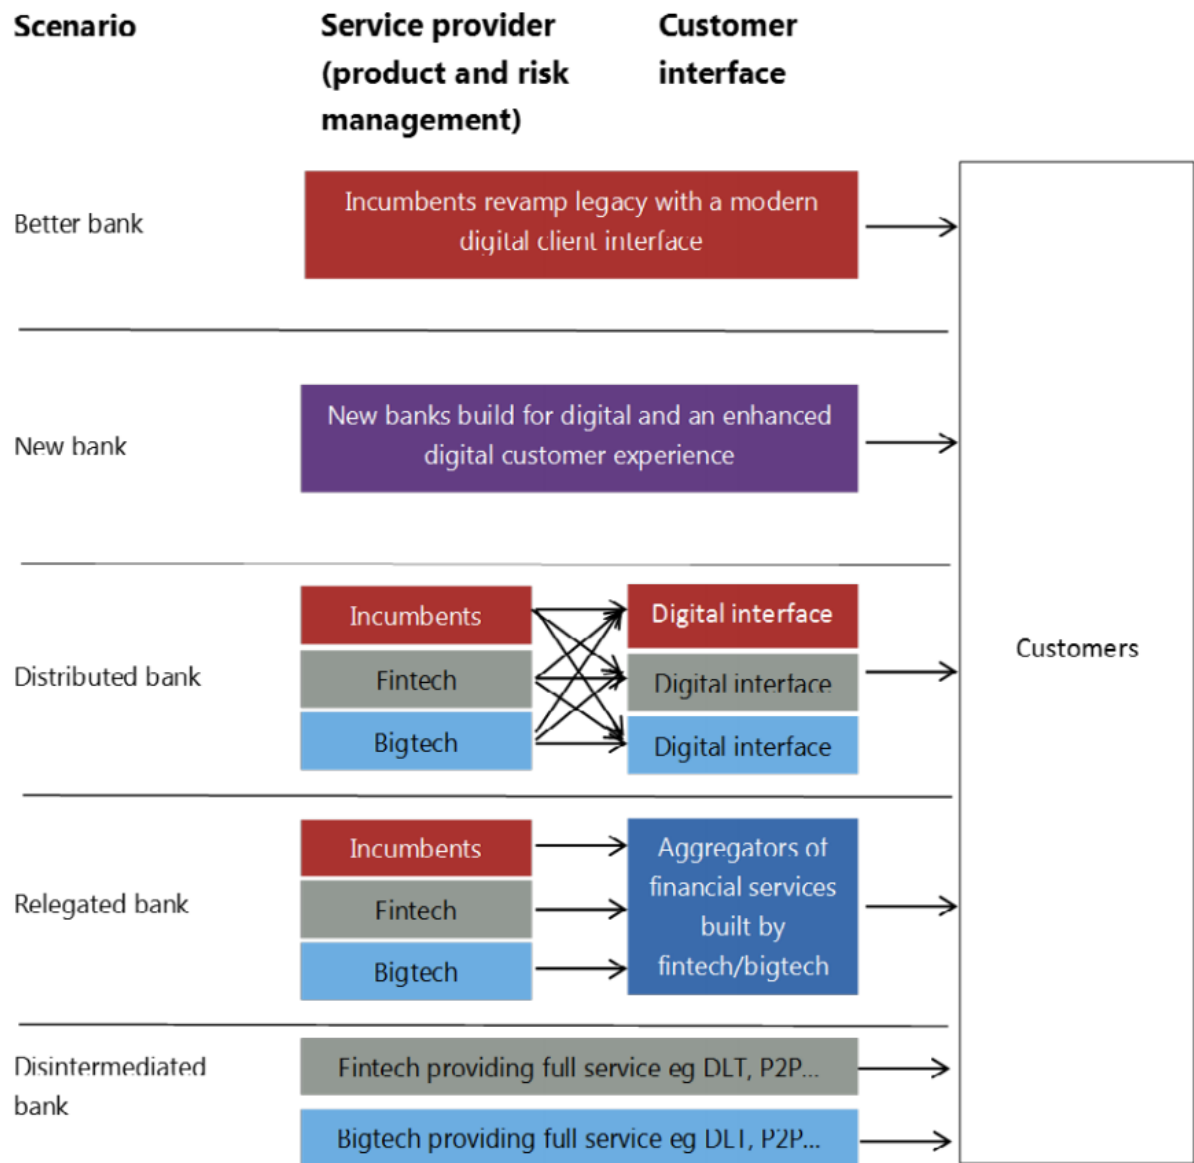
Scenario

Service provider (product and risk management)

Customer interface

Better bank

Incumbents revamp legacy with a modern digital client interface

New bank

New banks build for digital and an enhanced digital customer experience

Distributed bank

Incumbents

Fintech

Bigtech

Digital interface

Digital interface

Digital interface

Customers

Relegated bank

Incumbents

Fintech

Bigtech

Aggregators of financial services built by fintech/bigtech

Disintermediated bank

Fintech providing full service eg DLT, P2P...

Bigtech providing full service eg DLT, P2P...